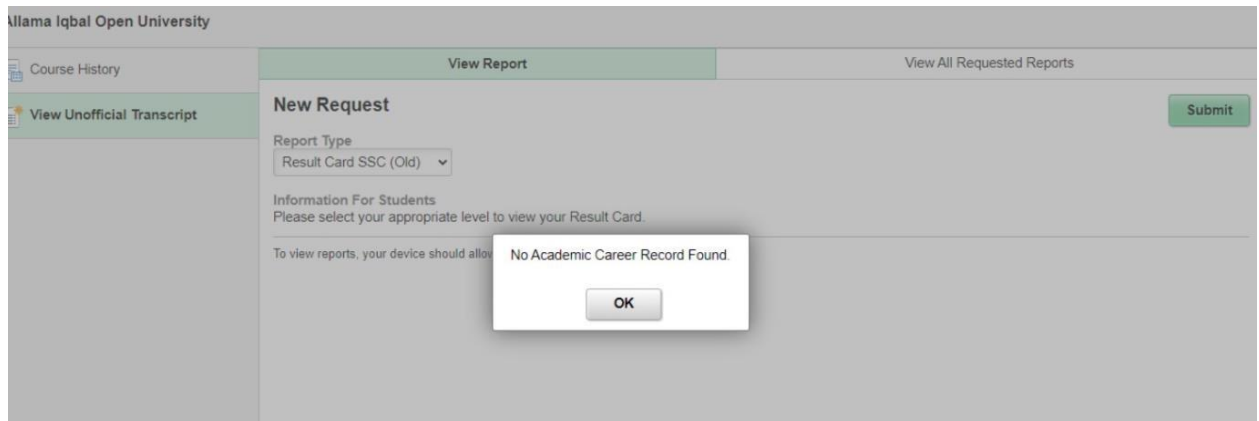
Allama Iqbal Open University

Course History

View Unofficial Transcript

View Report

View All Requested Reports

New Request

Submit

Report Type

Result Card SSC (Old)

Information For Students
Please select your appropriate level to view your Result Card.

To view reports, your device should allo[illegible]

No Academic Career Record Found.

OK